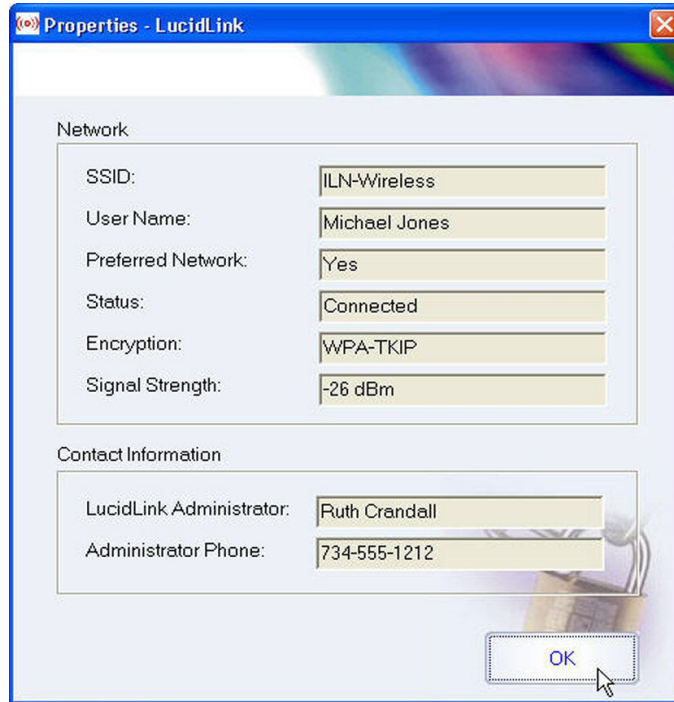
Properties - LucidLink

Network

SSID: ILN-Wireless
User Name: Michael Jones
Preferred Network: Yes
Status: Connected
Encryption: WPA-TKIP
Signal Strength: -26 dBm

Contact Information

LucidLink Administrator: Ruth Crandall
Administrator Phone: 734-555-1212

OK